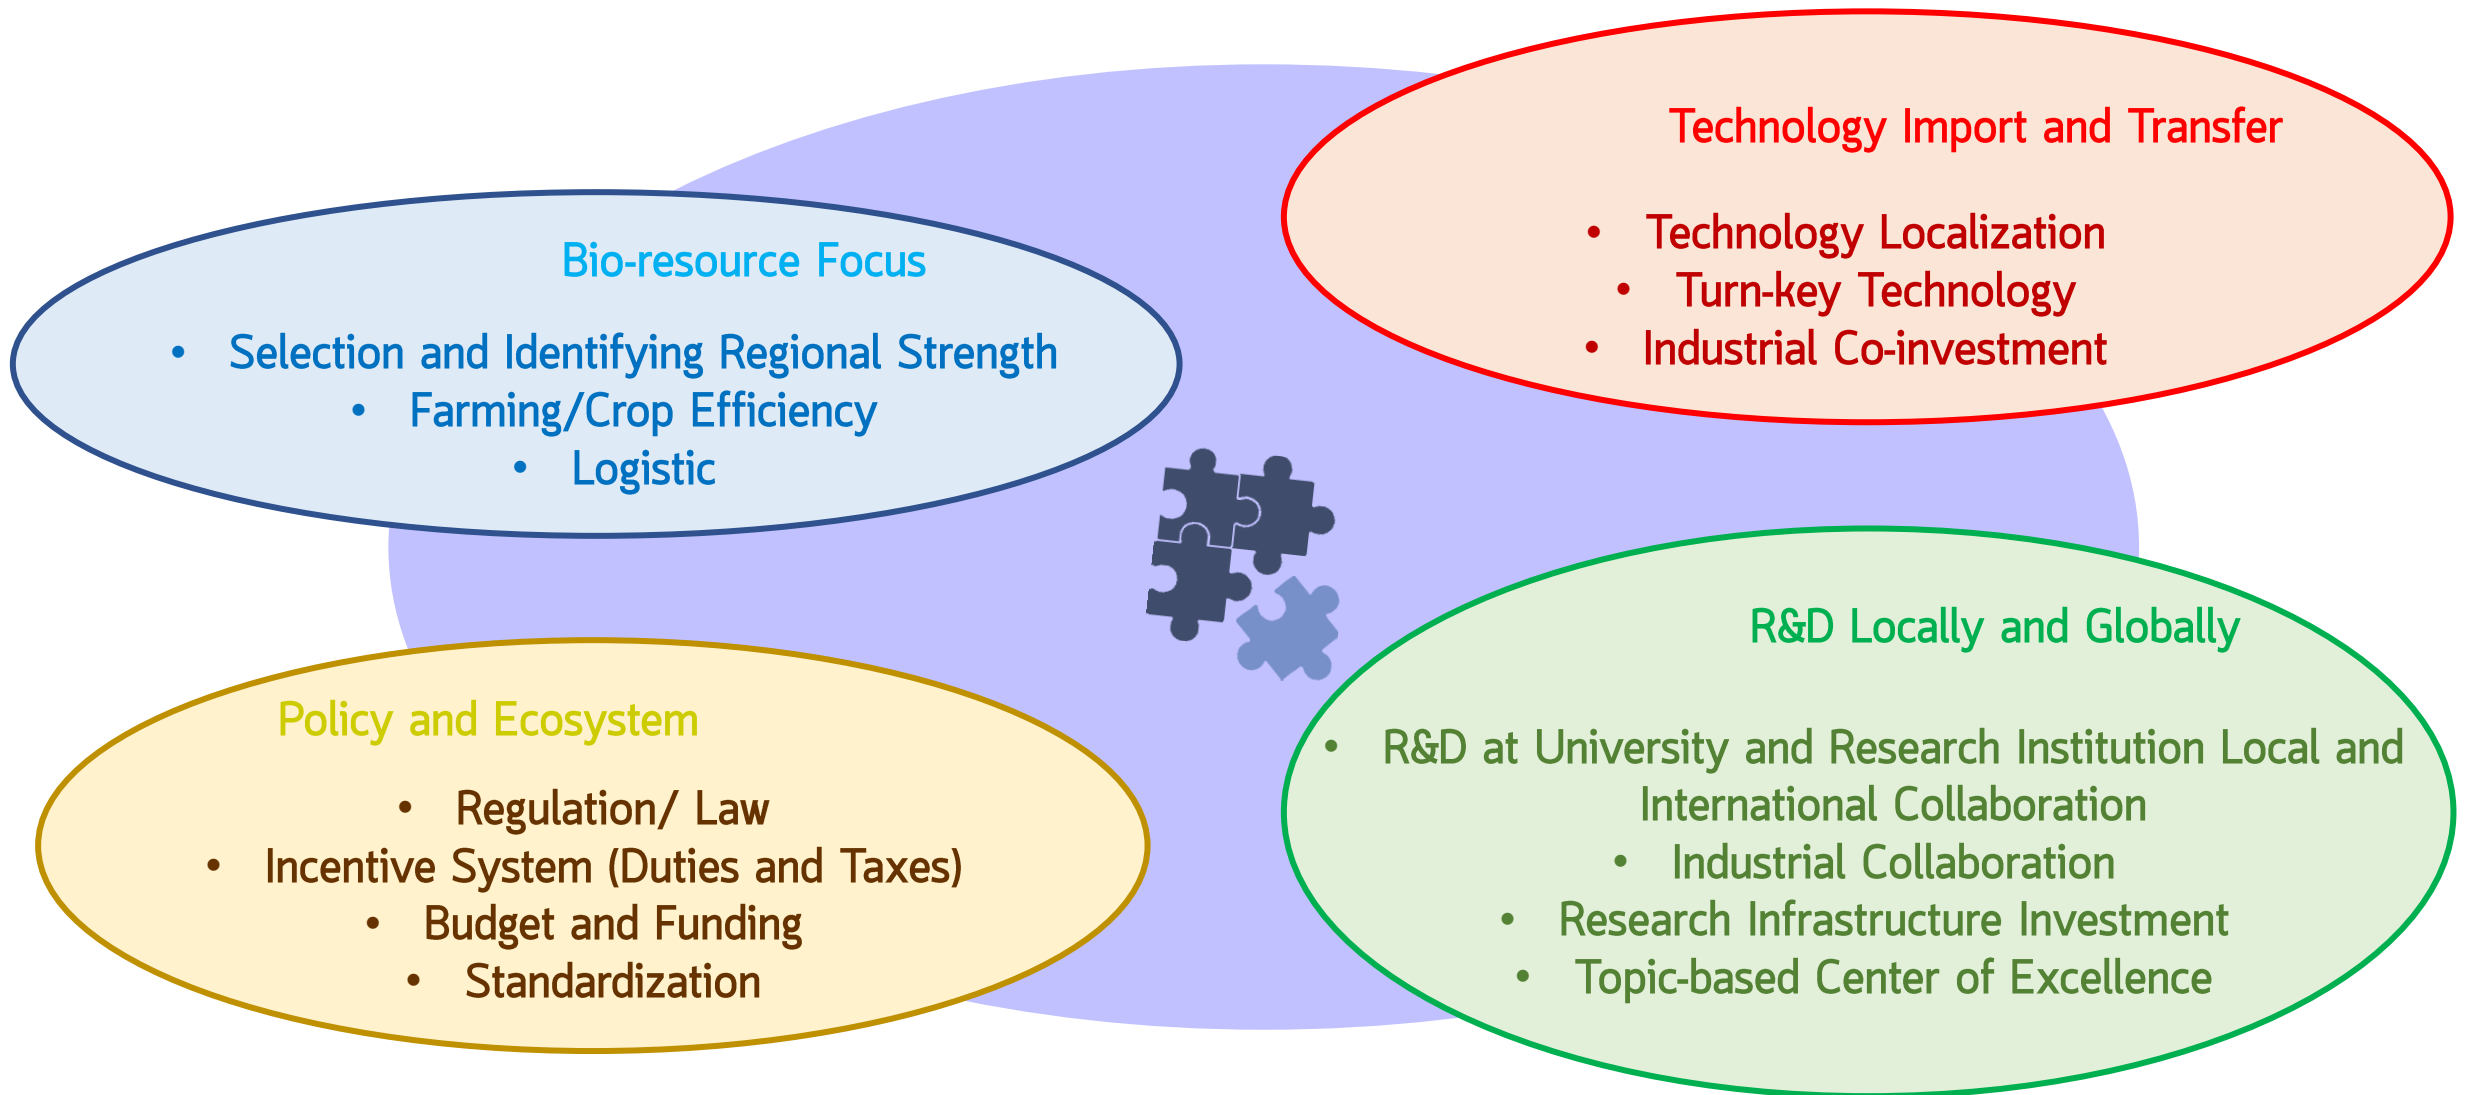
Technology Import and Transfer

- Technology Localization
- Turn-key Technology
- Industrial Co-investment

Bio-resource Focus

- Selection and Identifying Regional Strength
- Farming/Crop Efficiency
- Logistic

R&D Locally and Globally

- R&D at University and Research Institution Local and International Collaboration
- Industrial Collaboration
- Research Infrastructure Investment
- Topic-based Center of Excellence

Policy and Ecosystem

- Regulation/ Law
- Incentive System (Duties and Taxes)
- Budget and Funding
- Standardization